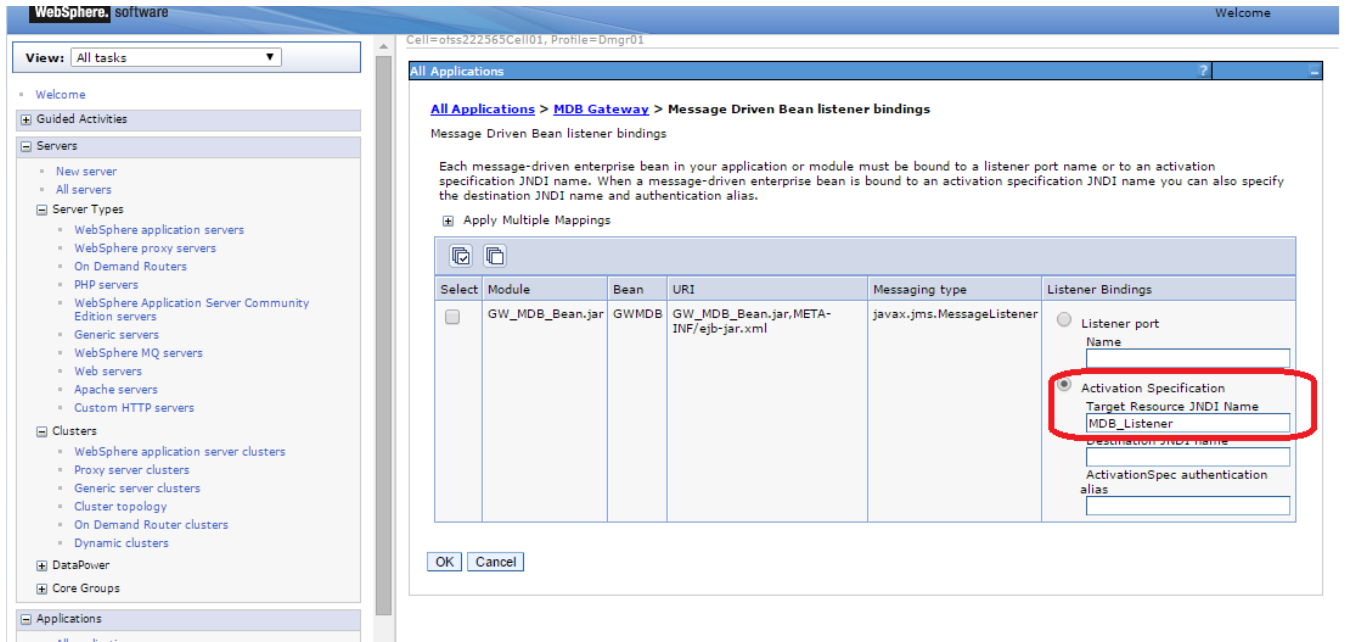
WebSphere. software

Welcome

View: All tasks

Welcome

Guided Activities

Servers

New server

All servers

Server Types

WebSphere application servers

WebSphere proxy servers

On Demand Routers

PHP servers

WebSphere Application Server Community Edition servers

Generic servers

WebSphere MQ servers

Web servers

Apache servers

Custom HTTP servers

Clusters

WebSphere application server clusters

Proxy server clusters

Generic server clusters

Cluster topology

On Demand Router clusters

Dynamic clusters

DataPower

Core Groups

Applications

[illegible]

Cell=ofss222565Cell01, Profile=Dmgr01

All Applications

?

All Applications > MDB Gateway > Message Driven Bean listener bindings

Message Driven Bean listener bindings

Each message-driven enterprise bean in your application or module must be bound to a listener port name or to an activation specification JNDI name. When a message-driven enterprise bean is bound to an activation specification JNDI name you can also specify the destination JNDI name and authentication alias.

Apply Multiple Mappings

| Select | Module | Bean | URI | Messaging type | Listener Bindings |
|---|---|---|---|---|---|
| | GW_MDB_Bean.jar | GWMDB | GW_MDB_Bean.jar,META-INF/ejb-jar.xml | javax.jms.MessageListener | Listener port Name Activation Specification Target Resource JNDI Name MDB_Listener Destination JNDI name ActivationSpec authentication alias |

OK Cancel